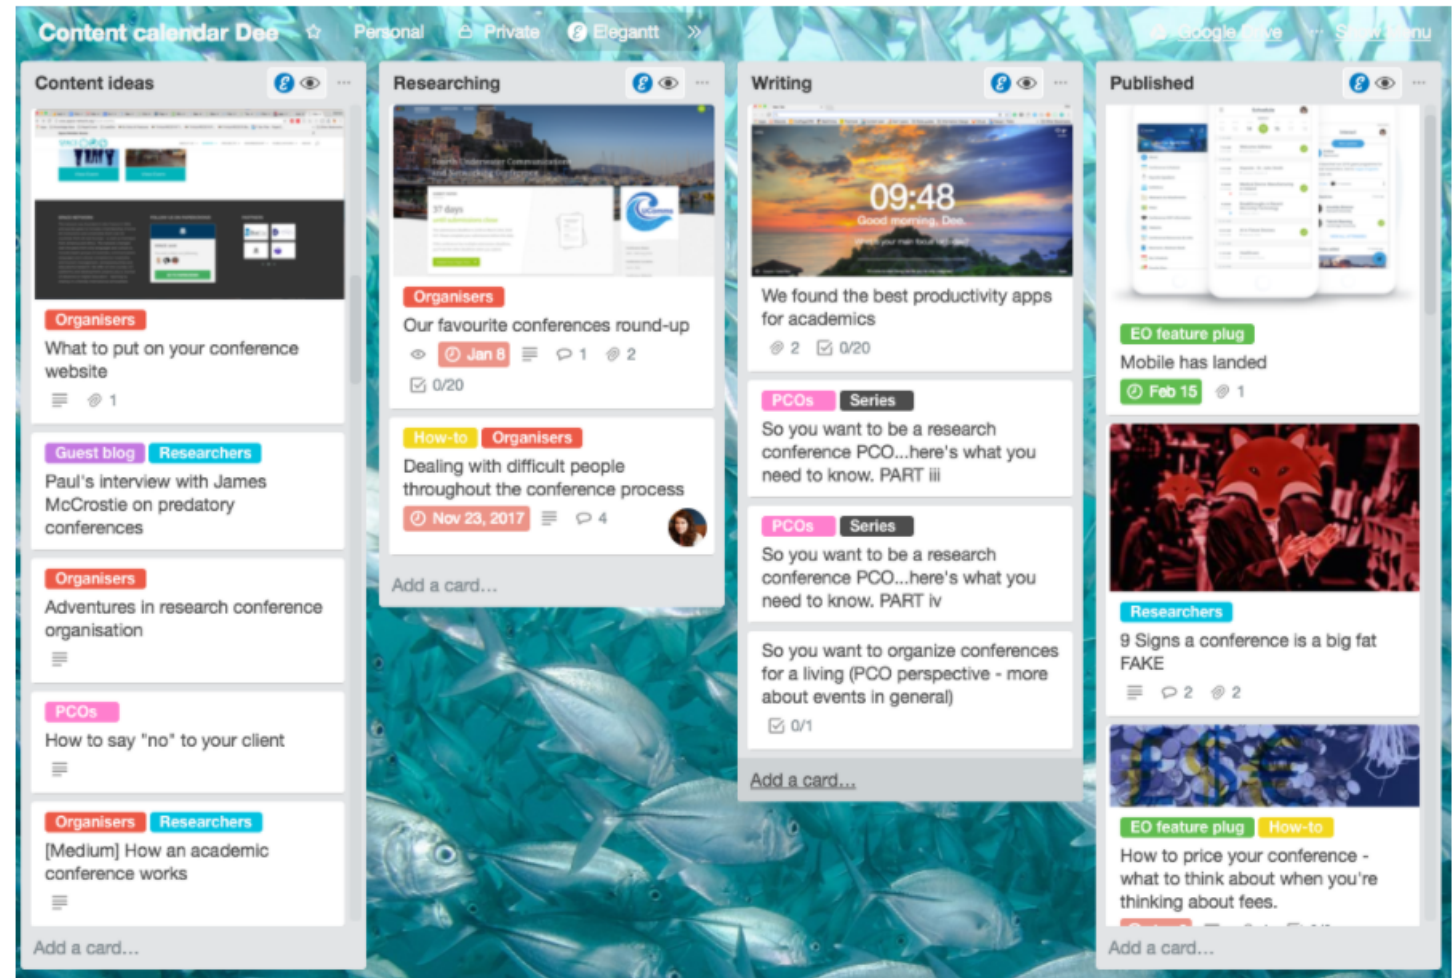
Content calendar Dee ☆ Personal Private Elegantt » Google Drive ... Show Menu

Content ideas

Organisers
What to put on your conference website
1

Guest blog Researchers
Paul's interview with James McCrostie on predatory conferences

Organisers
Adventures in research conference organisation

PCOs
How to say "no" to your client

Organisers Researchers
[Medium] How an academic conference works

Add a card...

Researching

37 days

Organisers
Our favourite conferences round-up
Jan 8 1 2
0/20

How-to Organisers
Dealing with difficult people throughout the conference process
Nov 23, 2017 4

Add a card...

Writing

09:48
Good morning, Dee.

We found the best productivity apps for academics
2 0/20

PCOs Series
So you want to be a research conference PCO...here's what you need to know. PART iii

PCOs Series
So you want to be a research conference PCO...here's what you need to know. PART iv

So you want to organize conferences for a living (PCO perspective - more about events in general)
0/1

Add a card...

Published

EO feature plug
Mobile has landed
Feb 15 1

Researchers
9 Signs a conference is a big fat FAKE
2 2

EO feature plug How-to
How to price your conference - what to think about when you're thinking about fees.

Add a card...